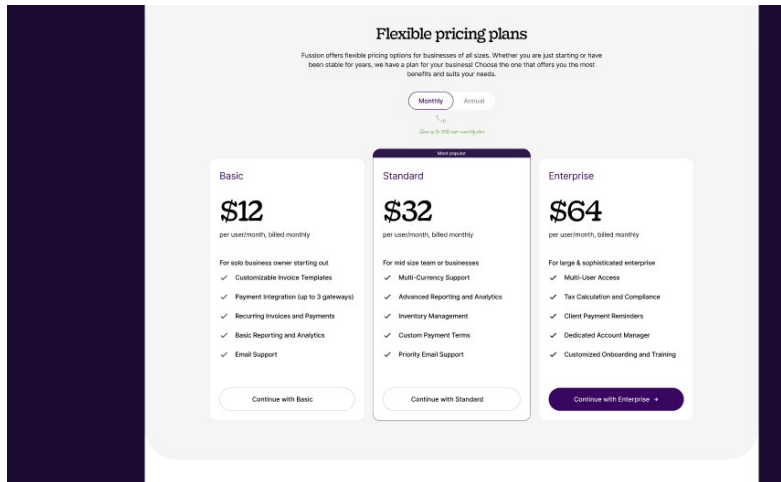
Flexible pricing plans

Fussion offers flexible pricing options for businesses of all sizes. Whether you are just starting or have been stable for years, we have a plan for your business! Choose the one that offers you the most benefits and suits your needs.

Monthly Annual

Save up to 30% over monthly plan

Most popular

Basic

$12

per user/month, billed monthly

For solo business owner starting out

✓ Customizable Invoice Templates

✓ Payment Integration (up to 3 gateways)

✓ Recurring Invoices and Payments

✓ Basic Reporting and Analytics

✓ Email Support

Continue with Basic

Standard

$32

per user/month, billed monthly

For mid size team or businesses

✓ Multi-Currency Support

✓ Advanced Reporting and Analytics

✓ Inventory Management

✓ Custom Payment Terms

✓ Priority Email Support

Continue with Standard

Enterprise

$64

per user/month, billed monthly

For large & sophisticated enterprise

✓ Multi-User Access

✓ Tax Calculation and Compliance

✓ Client Payment Reminders

✓ Dedicated Account Manager

✓ Customized Onboarding and Training

Continue with Enterprise →